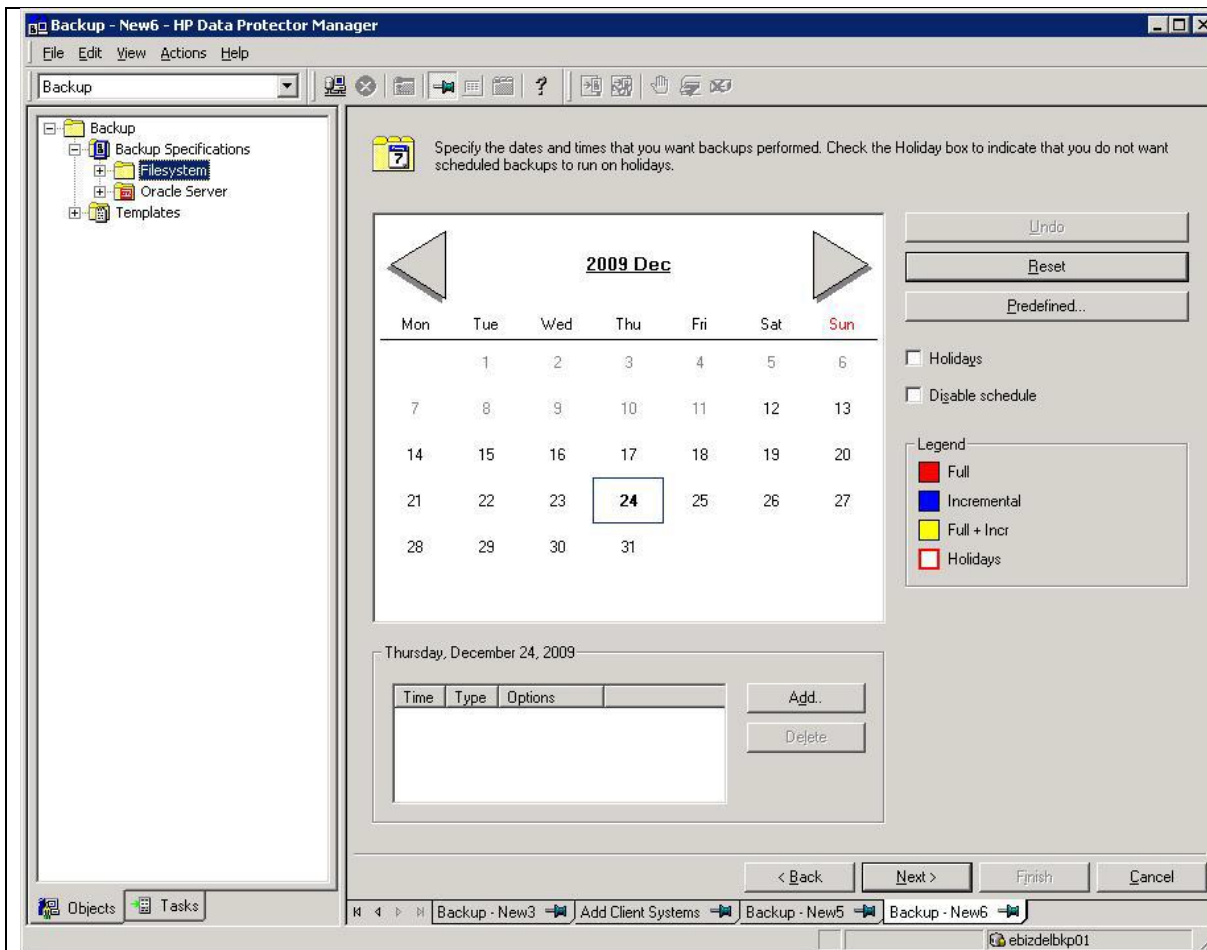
Backup - New6 - HP Data Protector Manager

File Edit View Actions Help

Backup

Backup
Backup Specifications
Filesystem
Oracle Server
Templates

Specify the dates and times that you want backups performed. Check the Holiday box to indicate that you do not want scheduled backups to run on holidays.

2009 Dec

| Mon | Tue | Wed | Thu | Fri | Sat | Sun |
|---|---|---|---|---|---|---|
| | 1 | 2 | 3 | 4 | 5 | 6 |
| 7 | 8 | 9 | 10 | 11 | 12 | 13 |
| 14 | 15 | 16 | 17 | 18 | 19 | 20 |
| 21 | 22 | 23 | 24 | 25 | 26 | 27 |
| 28 | 29 | 30 | 31 | | | |

Undo
Reset
Predefined...

Holidays
Disable schedule

Legend
Full
Incremental
Full + Incr
Holidays

Thursday, December 24, 2009

| Time | Type | Options | |
|---|---|---|---|

Add..
Delete

< Back
Next >
Finish
Cancel

Objects
Tasks

Backup - New3
Add Client Systems
Backup - New5
Backup - New6

ebizdelbkp01